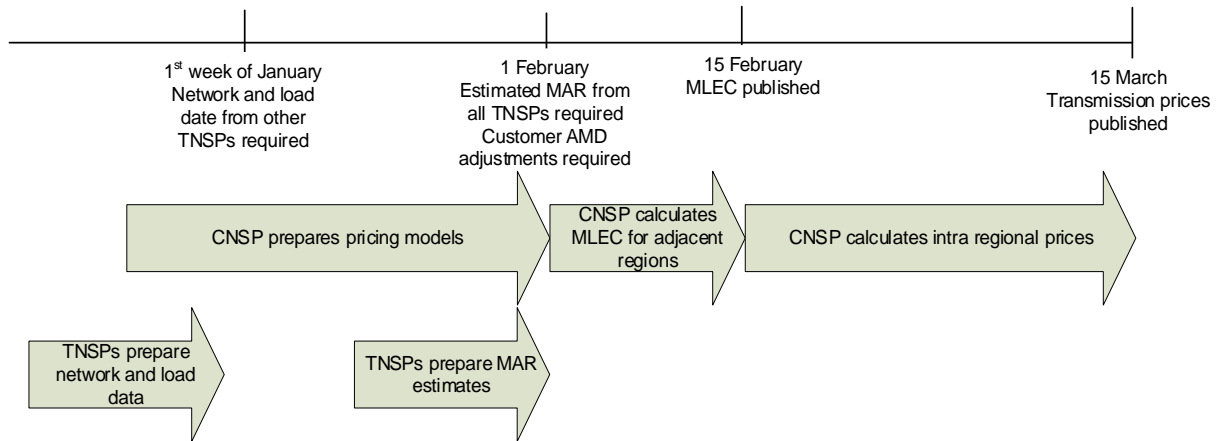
1$^{st}$ week of January
Network and load date from other TNSPs required

1 February
Estimated MAR from all TNSPs required
Customer AMD adjustments required

15 February
MLEC published

15 March
Transmission prices published

CNSP prepares pricing models

CNSP calculates MLEC for adjacent regions

CNSP calculates intra regional prices

TNSPs prepare network and load data

TNSPs prepare MAR estimates